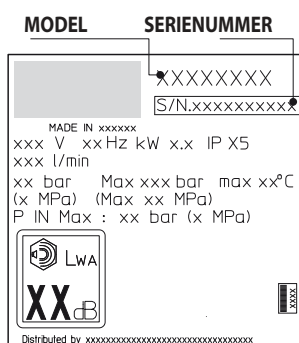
MODEL SERIENUMMER

XXXXXXXX
S/N.xxxxxxxxxx

MADE IN xxxxxx
xxx V xxHz kW x.x IP X5
xxx l/min
xx bar Max xxx bar max xx°C
(x MPa) (Max xx MPa)
P IN Max : xx bar (x MPa)

LWA
XXdB

xxxx

Distributed by xxxxxxxxxxxxxxxxxxxxxxxxxxxxxxxxxx